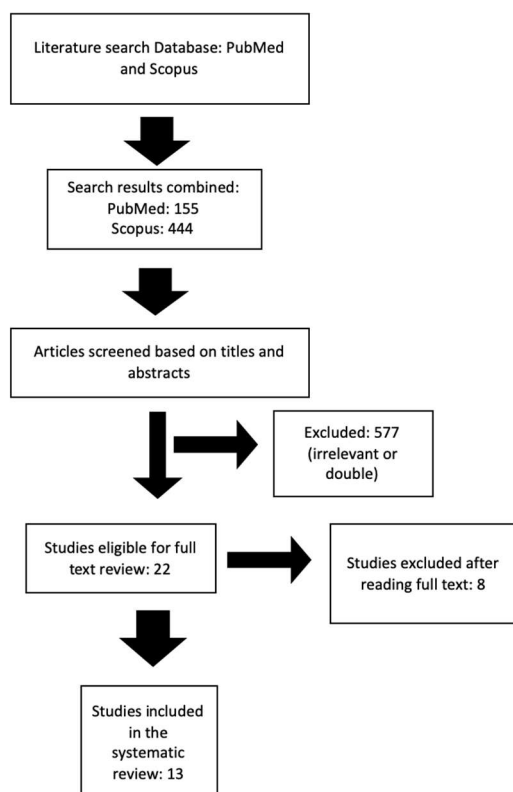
Literature search Database: PubMed and Scopus

Search results combined:
PubMed: 155
Scopus: 444

Articles screened based on titles and abstracts

Excluded: 577 (irrelevant or double)

Studies eligible for full text review: 22

Studies excluded after reading full text: 8

Studies included in the systematic review: 13